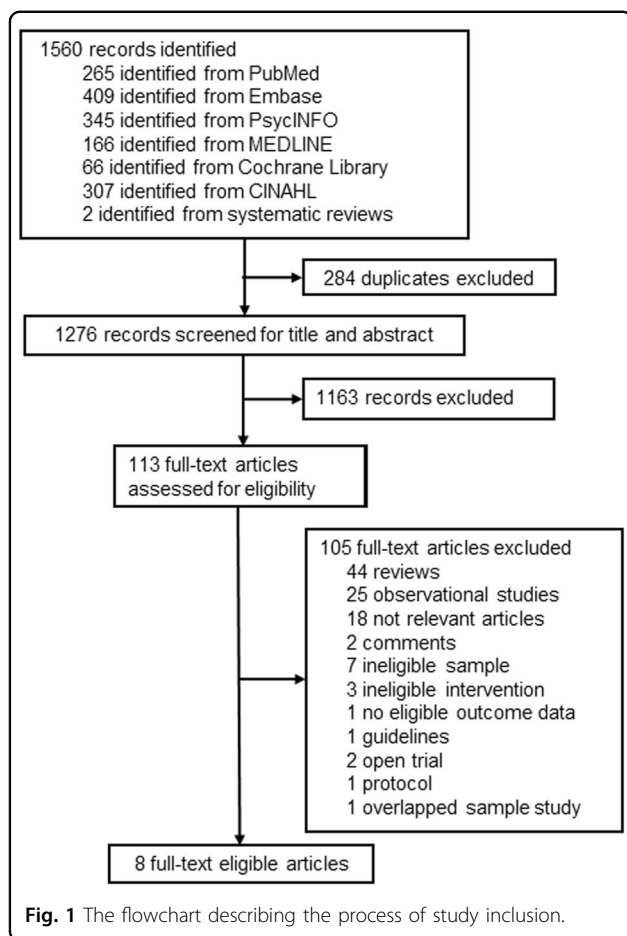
1560 records identified
265 identified from PubMed
409 identified from Embase
345 identified from PsycINFO
166 identified from MEDLINE
66 identified from Cochrane Library
307 identified from CINAHL
2 identified from systematic reviews

284 duplicates excluded

1276 records screened for title and abstract

1163 records excluded

113 full-text articles assessed for eligibility

105 full-text articles excluded
44 reviews
25 observational studies
18 not relevant articles
2 comments
7 ineligible sample
3 ineligible intervention
1 no eligible outcome data
1 guidelines
2 open trial
1 protocol
1 overlapped sample study

8 full-text eligible articles

**Fig. 1** The flowchart describing the process of study inclusion.